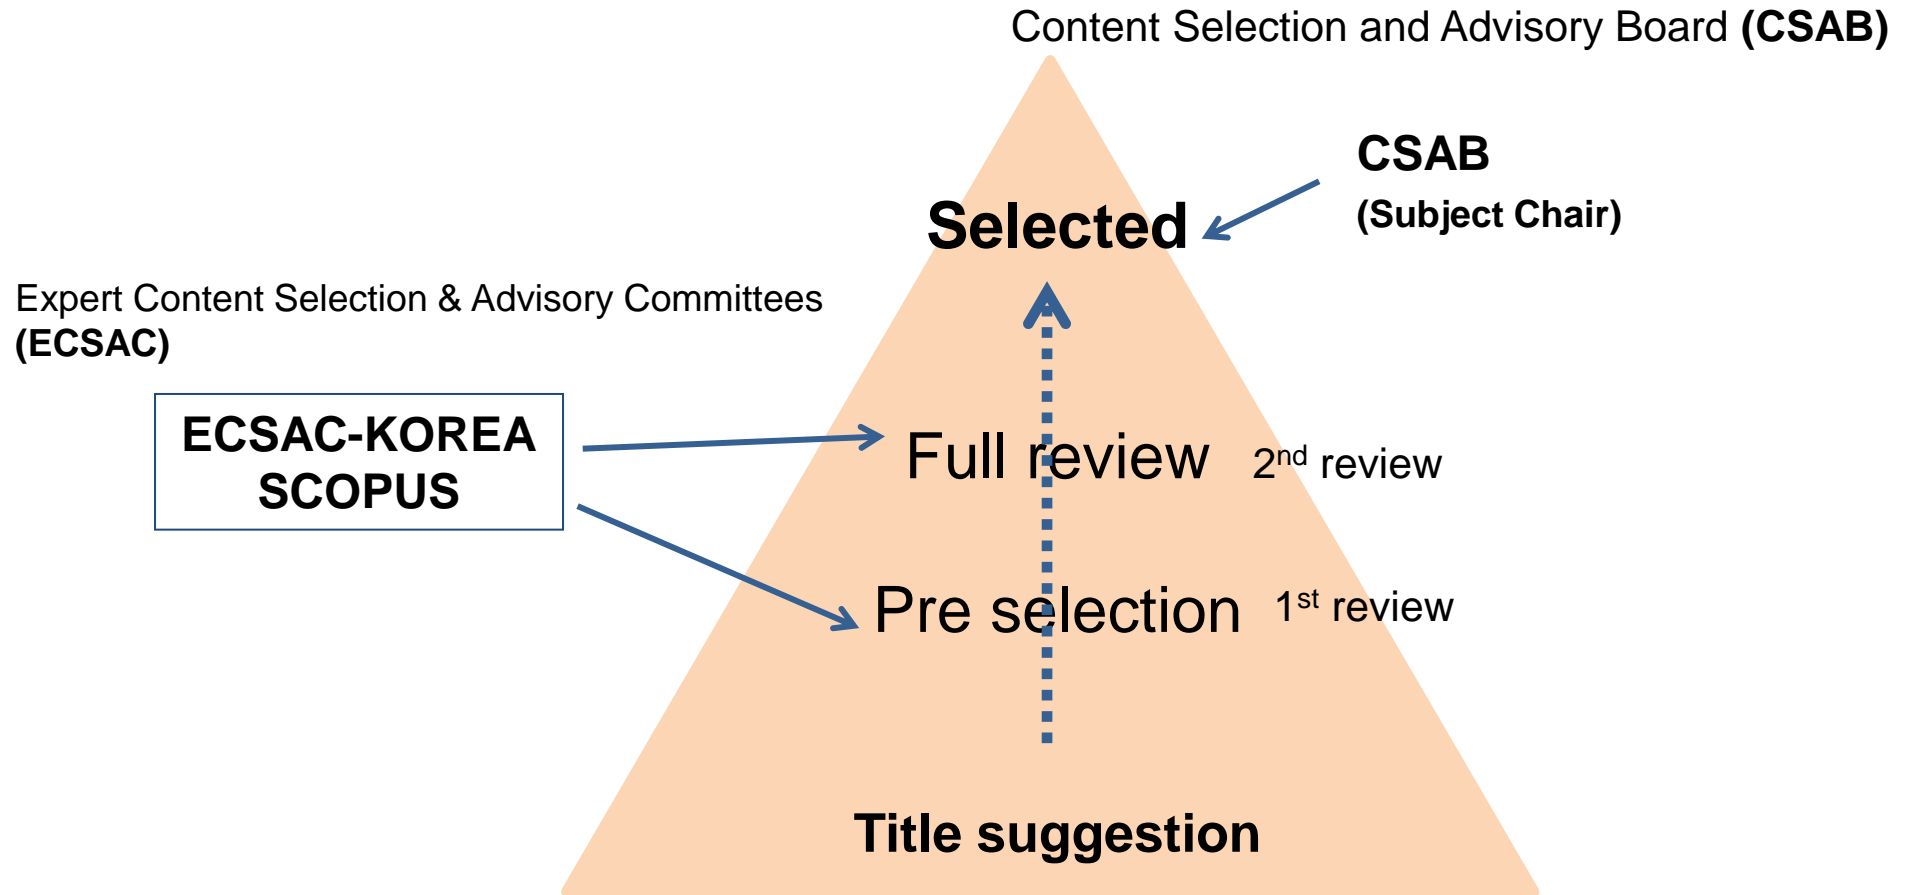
Content Selection and Advisory Board **(CSAB)**

CSAB
(Subject Chair)

Selected

Expert Content Selection & Advisory Committees
(ECSAC)

ECSAC-KOREA
SCOPUS

Full review $2^{nd}$ review

Pre selection $1^{st}$ review

Title suggestion